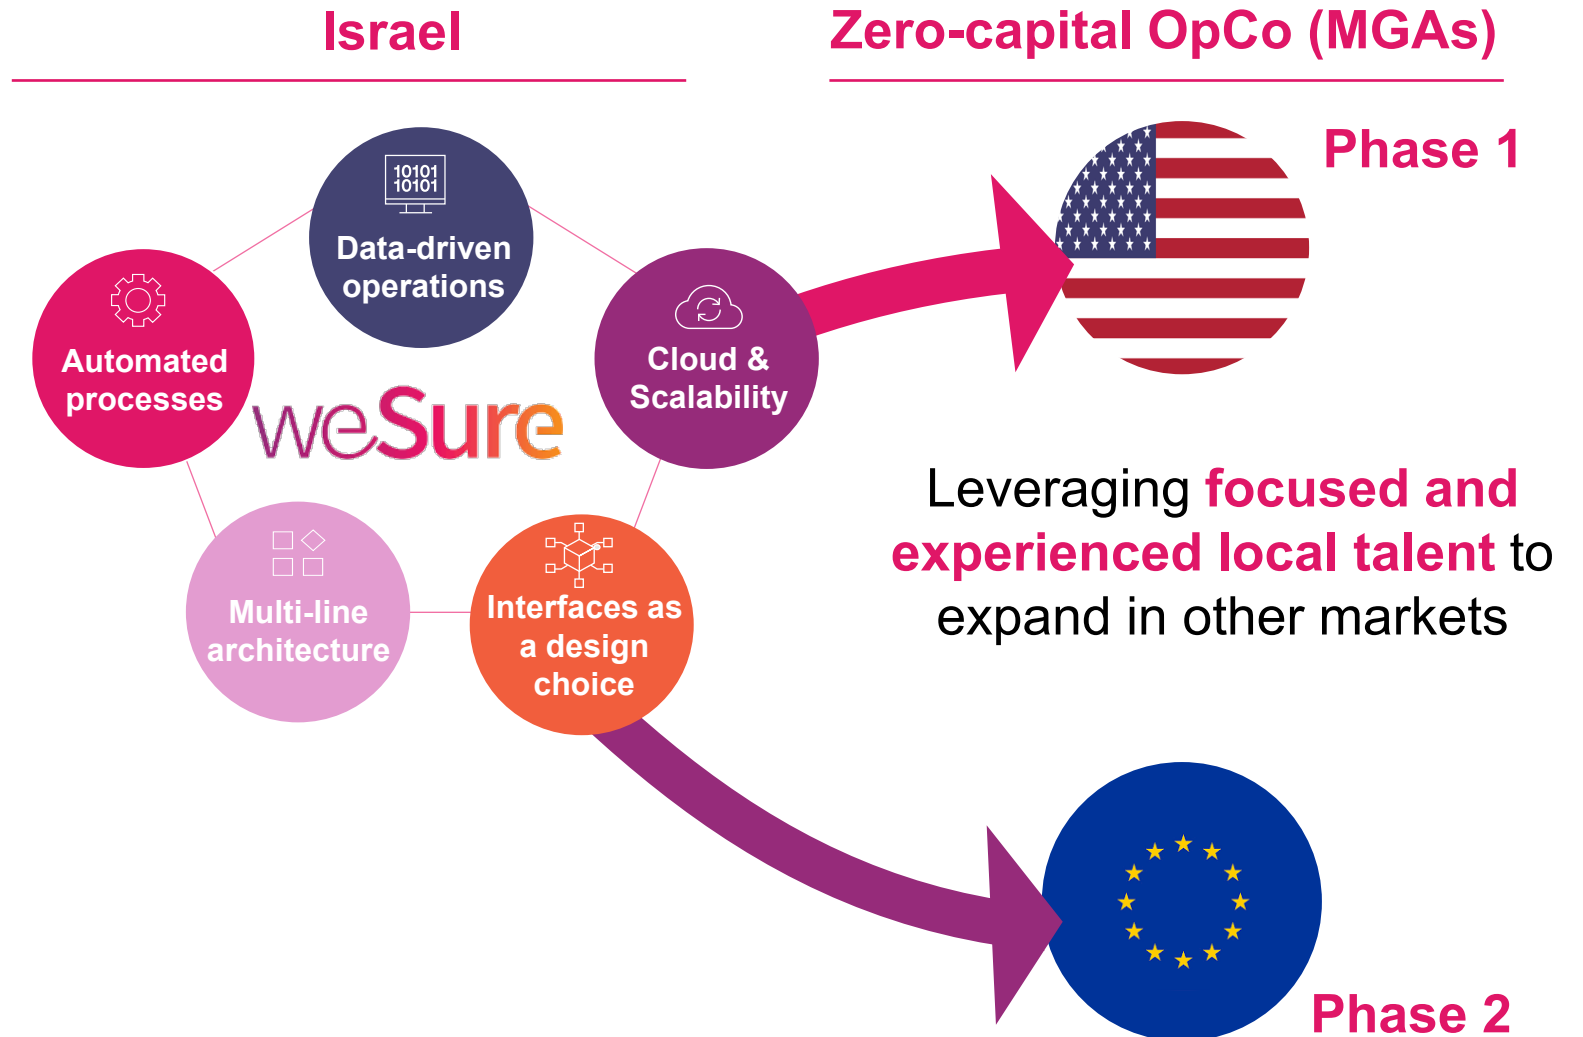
Israel

Zero-capital OpCo (MGAs)

10101
10101

Data-driven operations

Automated processes

Cloud & Scalability

weSure

Multi-line architecture

Interfaces as a design choice

Phase 1

Leveraging focused and experienced local talent to expand in other markets

Phase 2